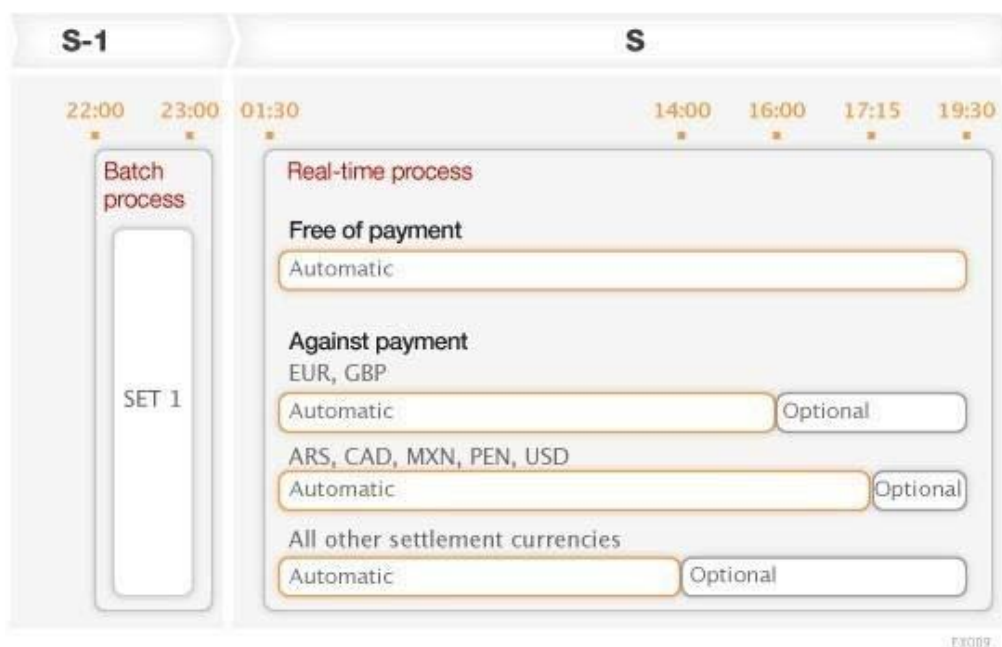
S-1

S

22:00 23:00 01:30 14:00 16:00 17:15 19:30

Batch process

SET 1

Real-time process

Free of payment

Automatic

Against payment

EUR, GBP

Automatic

Optional

ARS, CAD, MXN, PEN, USD

Automatic

Optional

All other settlement currencies

Automatic

Optional

FX089